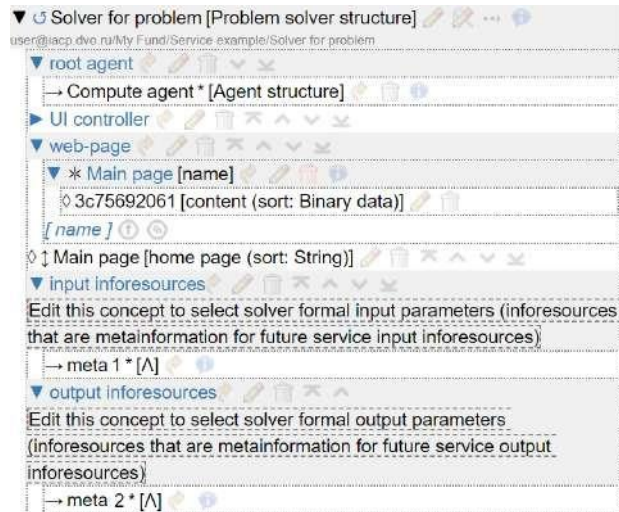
▼ ↺ Solver for problem [Problem solver structure]
user@iacp.dvo.ru/My Fund/Service example/Solver for problem
▼ root agent
→ Compute agent * [Agent structure]
▶ UI controller
▼ web-page
▼ ✻ Main page [name]
◊ 3c75692061 [content (sort: Binary data)]
[name]
◊ ↕ Main page [home page (sort: String)]
▼ input inforesources
Edit this concept to select solver formal input parameters (inforesources that are metainformation for future service input inforesources)
→ meta 1 * [Λ]
▼ output inforesources
Edit this concept to select solver formal output parameters (inforesources that are metainformation for future service output inforesources)
→ meta 2 * [Λ]